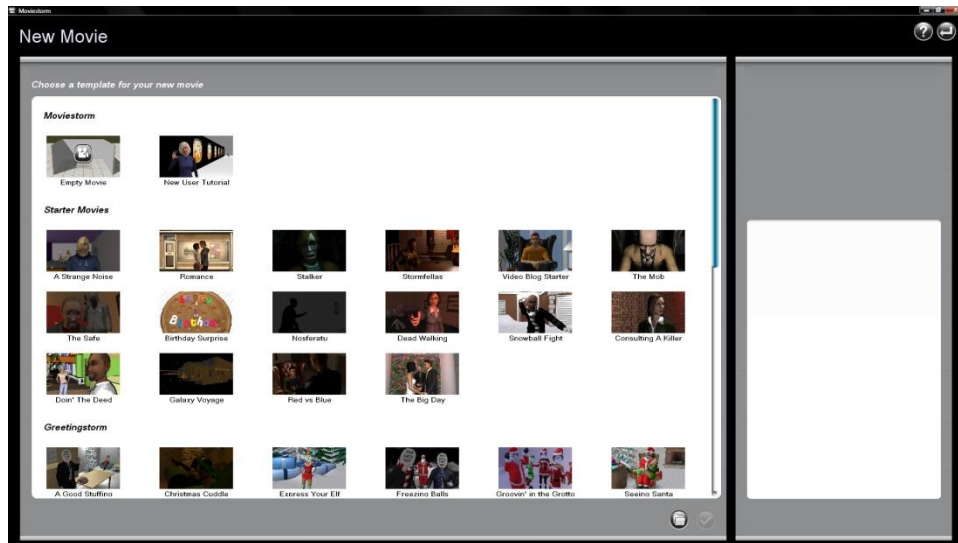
Moviestorm

New Movie

Choose a template for your new movie

Moviestorm

Empty Movie
New User Tutorial

Starter Movies

A Strange Noise
Romance
Stalker
Stormfellas
Video Blog Starter
The Mob

The Safe
Birthday Surprise
Nosferatu
Dead Walking
Snowball Fight
Consulting A Killer

Doin' The Deed
Galaxy Voyage
Red vs Blue
The Big Day

Greetingstorm

A Good Stuffing
Christmas Cuddle
Express Your Elf
Freezing Balls
Groovin' in the Grotto
Seeing Santa